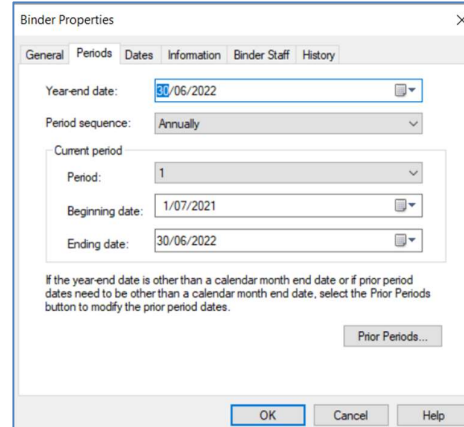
Binder Properties

General Periods Dates Information Binder Staff History

Year-end date: 30/06/2022

Period sequence: Annually

Current period

Period: 1

Beginning date: 1/07/2021

Ending date: 30/06/2022

If the year-end date is other than a calendar month end date or if prior period dates need to be other than a calendar month end date, select the Prior Periods button to modify the prior period dates.

Prior Periods...

OK Cancel Help